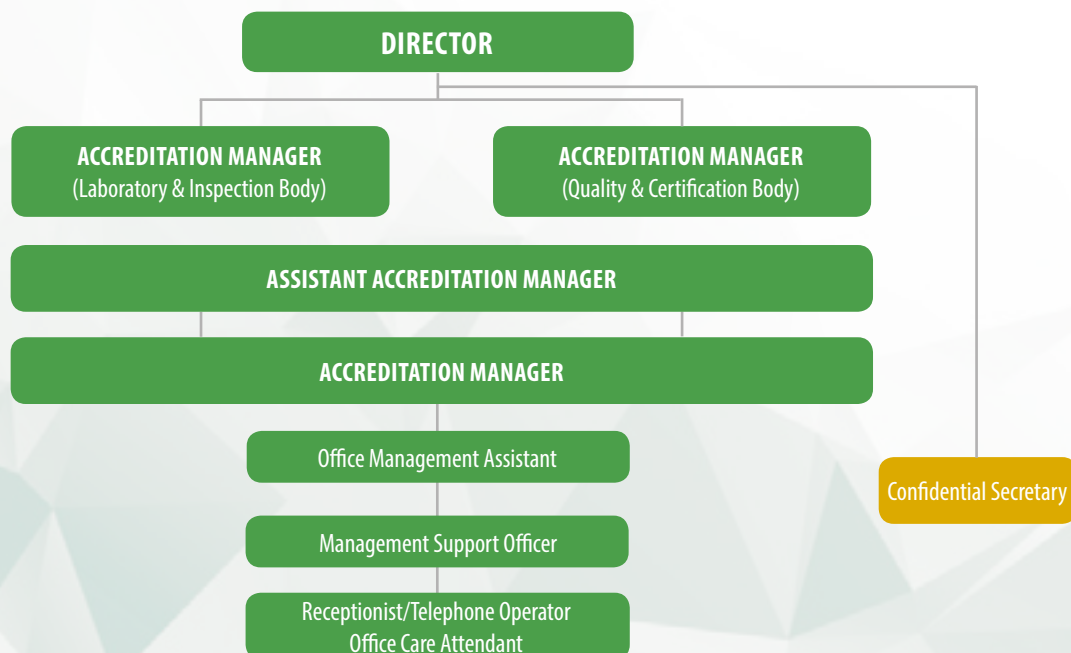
DIRECTOR

ACCREDITATION MANAGER
(Laboratory & Inspection Body)

ACCREDITATION MANAGER
(Quality & Certification Body)

ASSISTANT ACCREDITATION MANAGER

ACCREDITATION MANAGER

Office Management Assistant

Management Support Officer

Receptionist/Telephone Operator
Office Care Attendant

Confidential Secretary